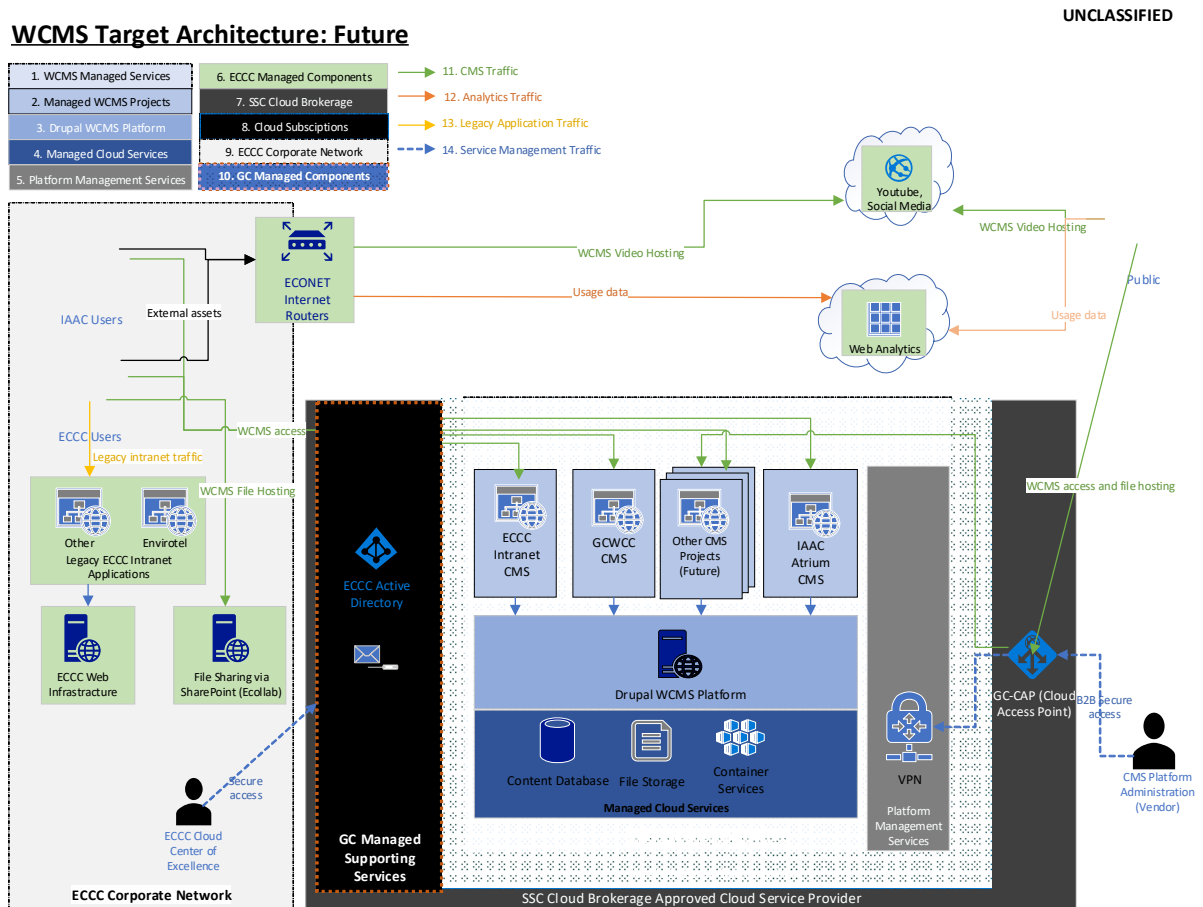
UNCLASSIFIED

WCMS Target Architecture: Future

1. WCMS Managed Services
2. Managed WCMS Projects
3. Drupal WCMS Platform
4. Managed Cloud Services
5. Platform Management Services
6. ECCC Managed Components
7. SSC Cloud Brokerage
8. Cloud Subsciptions
9. ECCC Corporate Network
10. GC Managed Components
11. CMS Traffic
12. Analytics Traffic
13. Legacy Application Traffic
14. Service Management Traffic

Youtube, Social Media
WCMS Video Hosting
ECONET Internet Routers
WCMS Video Hosting
Public
Usage data
Usage data
Web Analytics
IAAC Users
External assets
ECCC Users
Legacy intranet traffic
WCMS access
WCMS File Hosting
Other
Envirotel
Legacy ECCC Intranet Applications
ECCC Web Infrastructure
File Sharing via SharePoint (Ecollab)
ECCC Active Directory
ECCC Intranet CMS
GCWCC CMS
Other CMS Projects (Future)
IAAC Atrium CMS
WCMS access and file hosting
Drupal WCMS Platform
Content Database
File Storage
Container Services
Managed Cloud Services
VPN
Platform Management Services
GC-CAP (Cloud Access Point)
B2B Secure access
CMS Platform Administration (Vendor)
Secure access
ECCC Cloud Center of Excellence
GC Managed Supporting Services
ECCC Corporate Network
SSC Cloud Brokerage Approved Cloud Service Provider